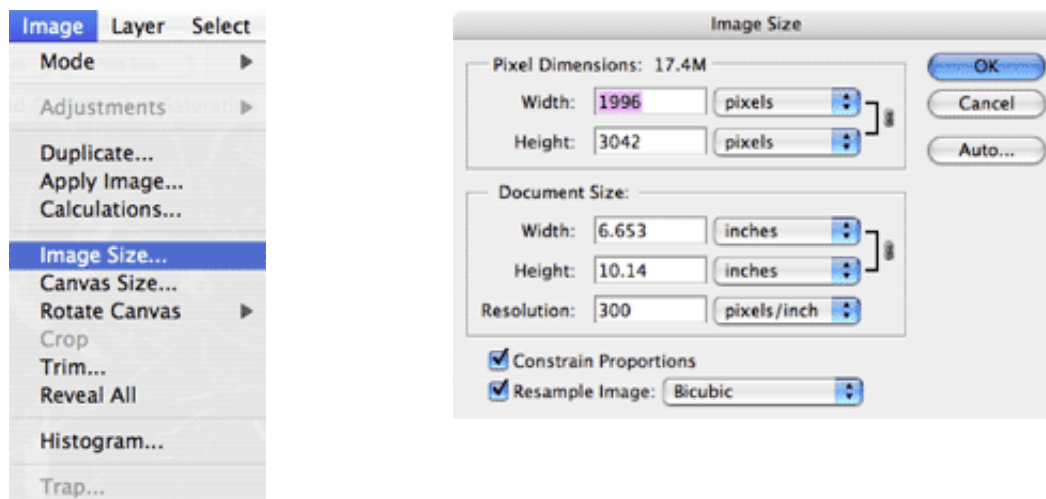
Image Layer Select
Mode
Adjustments
Duplicate...
Apply Image...
Calculations...
Image Size...
Canvas Size...
Rotate Canvas
Crop
Trim...
Reveal All
Histogram...
Trap...

Image Size
Pixel Dimensions: 17.4M
Width: 1996 pixels
Height: 3042 pixels
Document Size:
Width: 6.653 inches
Height: 10.14 inches
Resolution: 300 pixels/inch
Constrain Proportions
Resample Image: Bicubic
OK
Cancel
Auto...